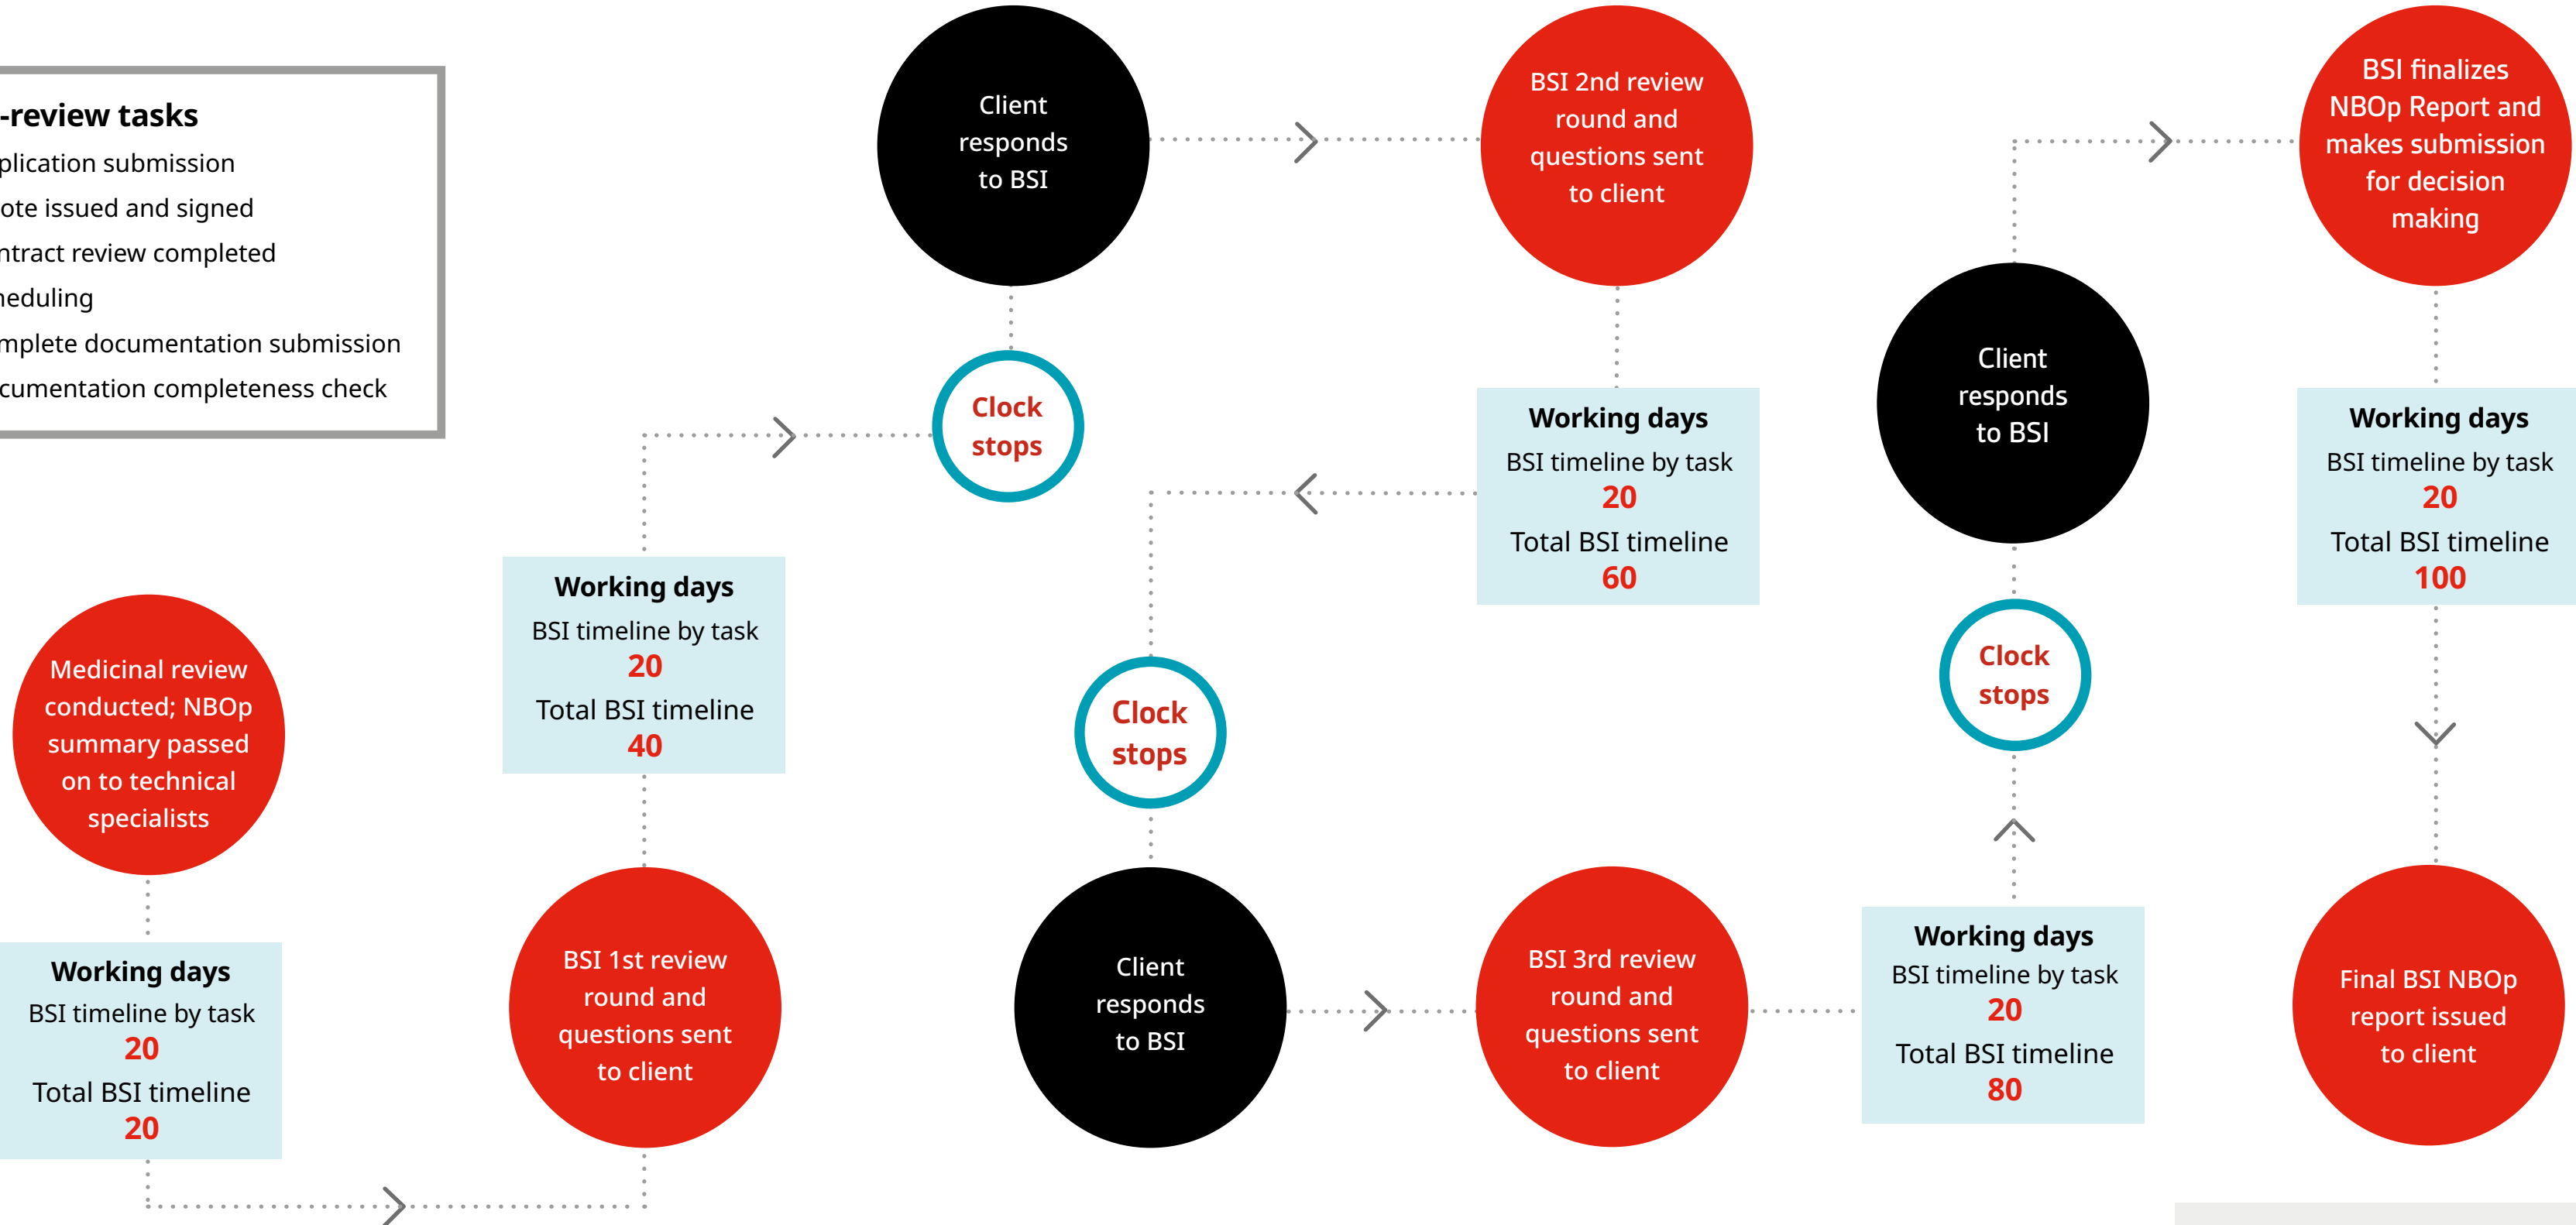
-review tasks
plication submission
ote issued and signed
ntract review completed
neduling
mplete documentation submission
cumentation completeness check

Medicinal review conducted; NBOp summary passed on to technical specialists

Working days
BSI timeline by task
20
Total BSI timeline
20

BSI 1st review round and questions sent to client

Working days
BSI timeline by task
20
Total BSI timeline
40

Clock stops

Client responds to BSI

Clock stops

Client responds to BSI

BSI 2nd review round and questions sent to client

Working days
BSI timeline by task
20
Total BSI timeline
60

BSI 3rd review round and questions sent to client

Working days
BSI timeline by task
20
Total BSI timeline
80

Clock stops

Client responds to BSI

BSI finalizes NBOp Report and makes submission for decision making

Working days
BSI timeline by task
20
Total BSI timeline
100

Final BSI NBOp report issued to client